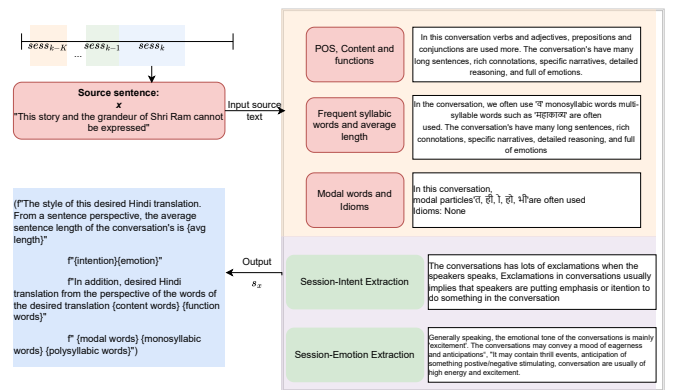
$sess_{k-K}$ ... $sess_{k-1}$ $sess_k$

Source sentence:
$x$
"This story and the grandeur of Shri Ram cannot be expressed"

Input source text

POS, Content and functions

In this conversation verbs and adjectives, prepositions and conjunctions are used more. The conversation's have many long sentences, rich connotations, specific narratives, detailed reasoning, and full of emotions.

Frequent syllabic words and average length

In the conversation, we often use 'च' monosyllabic words multi-syllable words such as 'महाकाव्य' are often used. The conversation's have many long sentences, rich connotations, specific narratives, detailed reasoning, and full of emotions

Modal words and Idioms

In this conversation, modal particles'तो, ही, I, हो, भी'are often used
Idioms: None

(f"The style of this desired Hindi translation. From a sentence perspective, the average sentence length of the conversation's is {avg length}"

f"{intention}{emotion}"

f"In addition, desired Hindi translation from the perspective of the words of the desired translation {content words} {function words}"

f" {modal words} {monosyllabic words} {polysyllabic words}")

Output
$s_x$

Session-Intent Extraction

The conversations has lots of exclamations when the speakers speaks, Exclamations in conversations usually implies that speakers are putting emphasis or itention to do something in the conversation

Session-Emotion Extraction

Generally speaking, the emotional tone of the conversations is mainly 'excitement'. The conversations may convey a mood of eagerness and anticipations", "It may contain thrill events, anticipation of something positive/negative stimulating, conversation are usually of high energy and excitement.